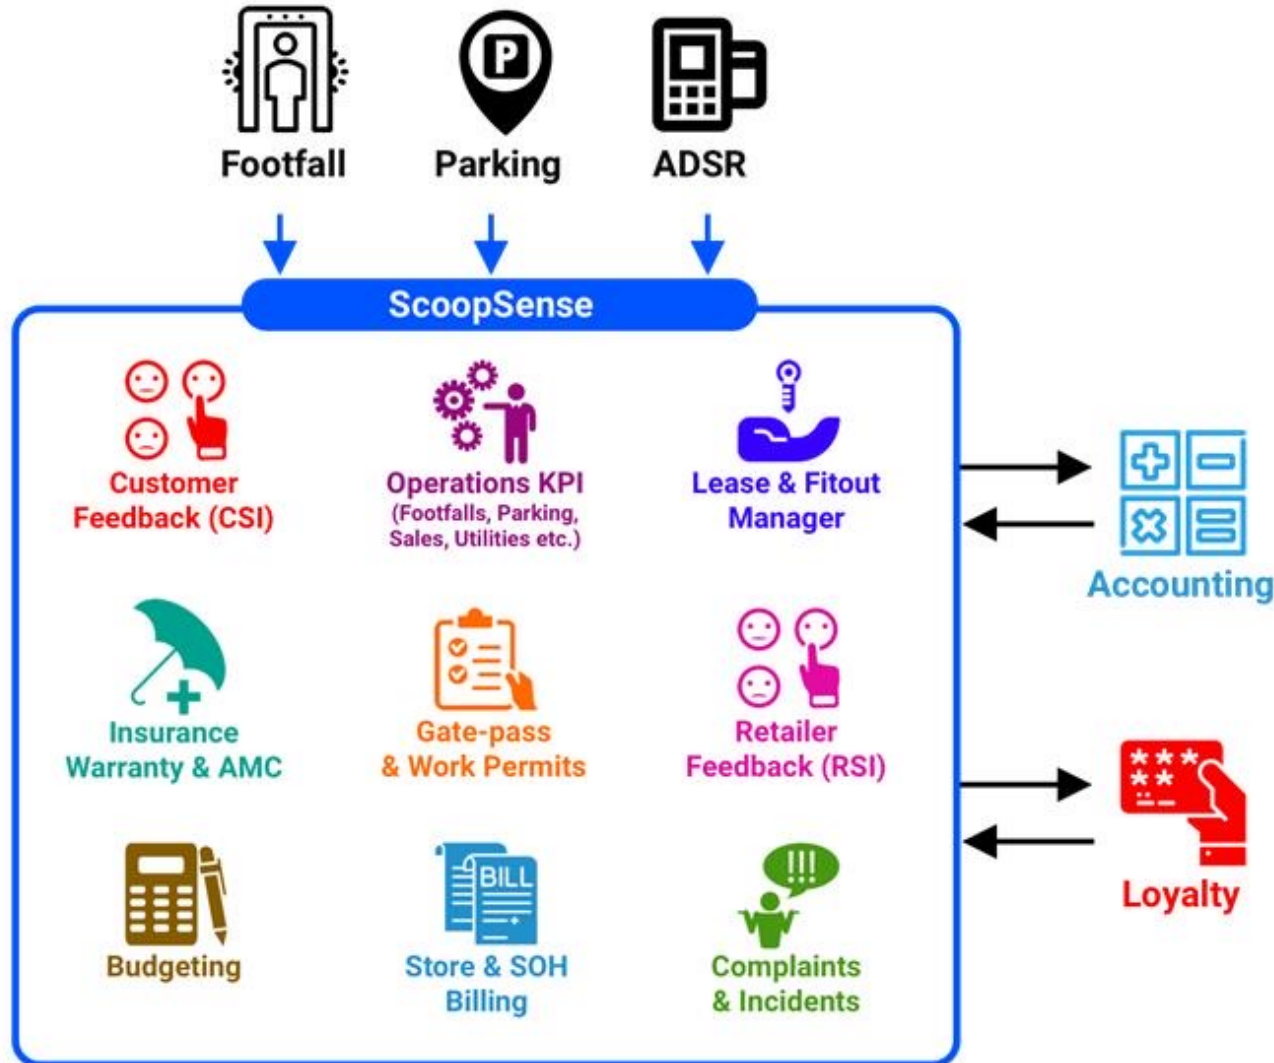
Footfall

Parking

ADSR

ScoopSense

Customer Feedback (CSI)

Operations KPI (Footfalls, Parking, Sales, Utilities etc.)

Lease & Fitout Manager

Accounting

Insurance Warranty & AMC

Gate-pass & Work Permits

Retailer Feedback (RSI)

Loyalty

Budgeting

BILL

Store & SOH Billing

!!!

Complaints & Incidents